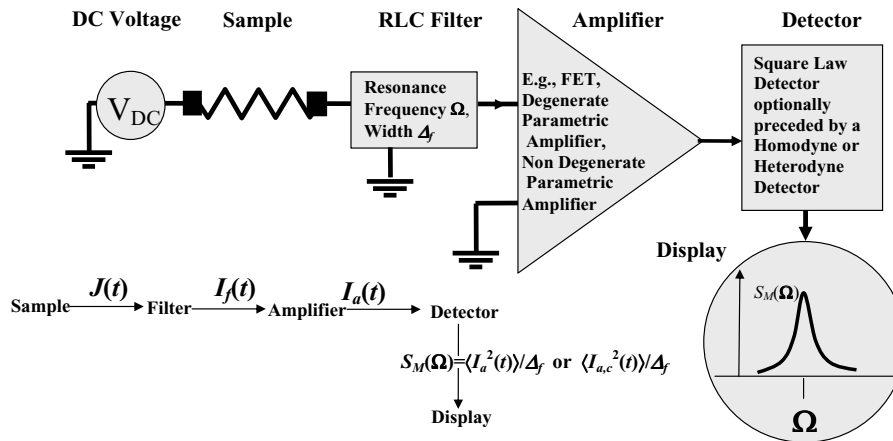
DC Voltage

Sample

RLC Filter

Amplifier

Detector

$V_{DC}$

Resonance Frequency $\Omega$, Width $\Delta_f$

E.g., FET, Degenerate Parametric Amplifier, Non Degenerate Parametric Amplifier

Square Law Detector optionally preceded by a Homodyne or Heterodyne Detector

Display

$S_M(\Omega)$

$\Omega$

Sample $\xrightarrow{J(t)}$ Filter $\xrightarrow{I_f(t)}$ Amplifier $\xrightarrow{I_a(t)}$ Detector

$S_M(\Omega) = \langle I_a^2(t)\rangle/\Delta_f$ or $\langle I_{a,c}^2(t)\rangle/\Delta_f$

Display